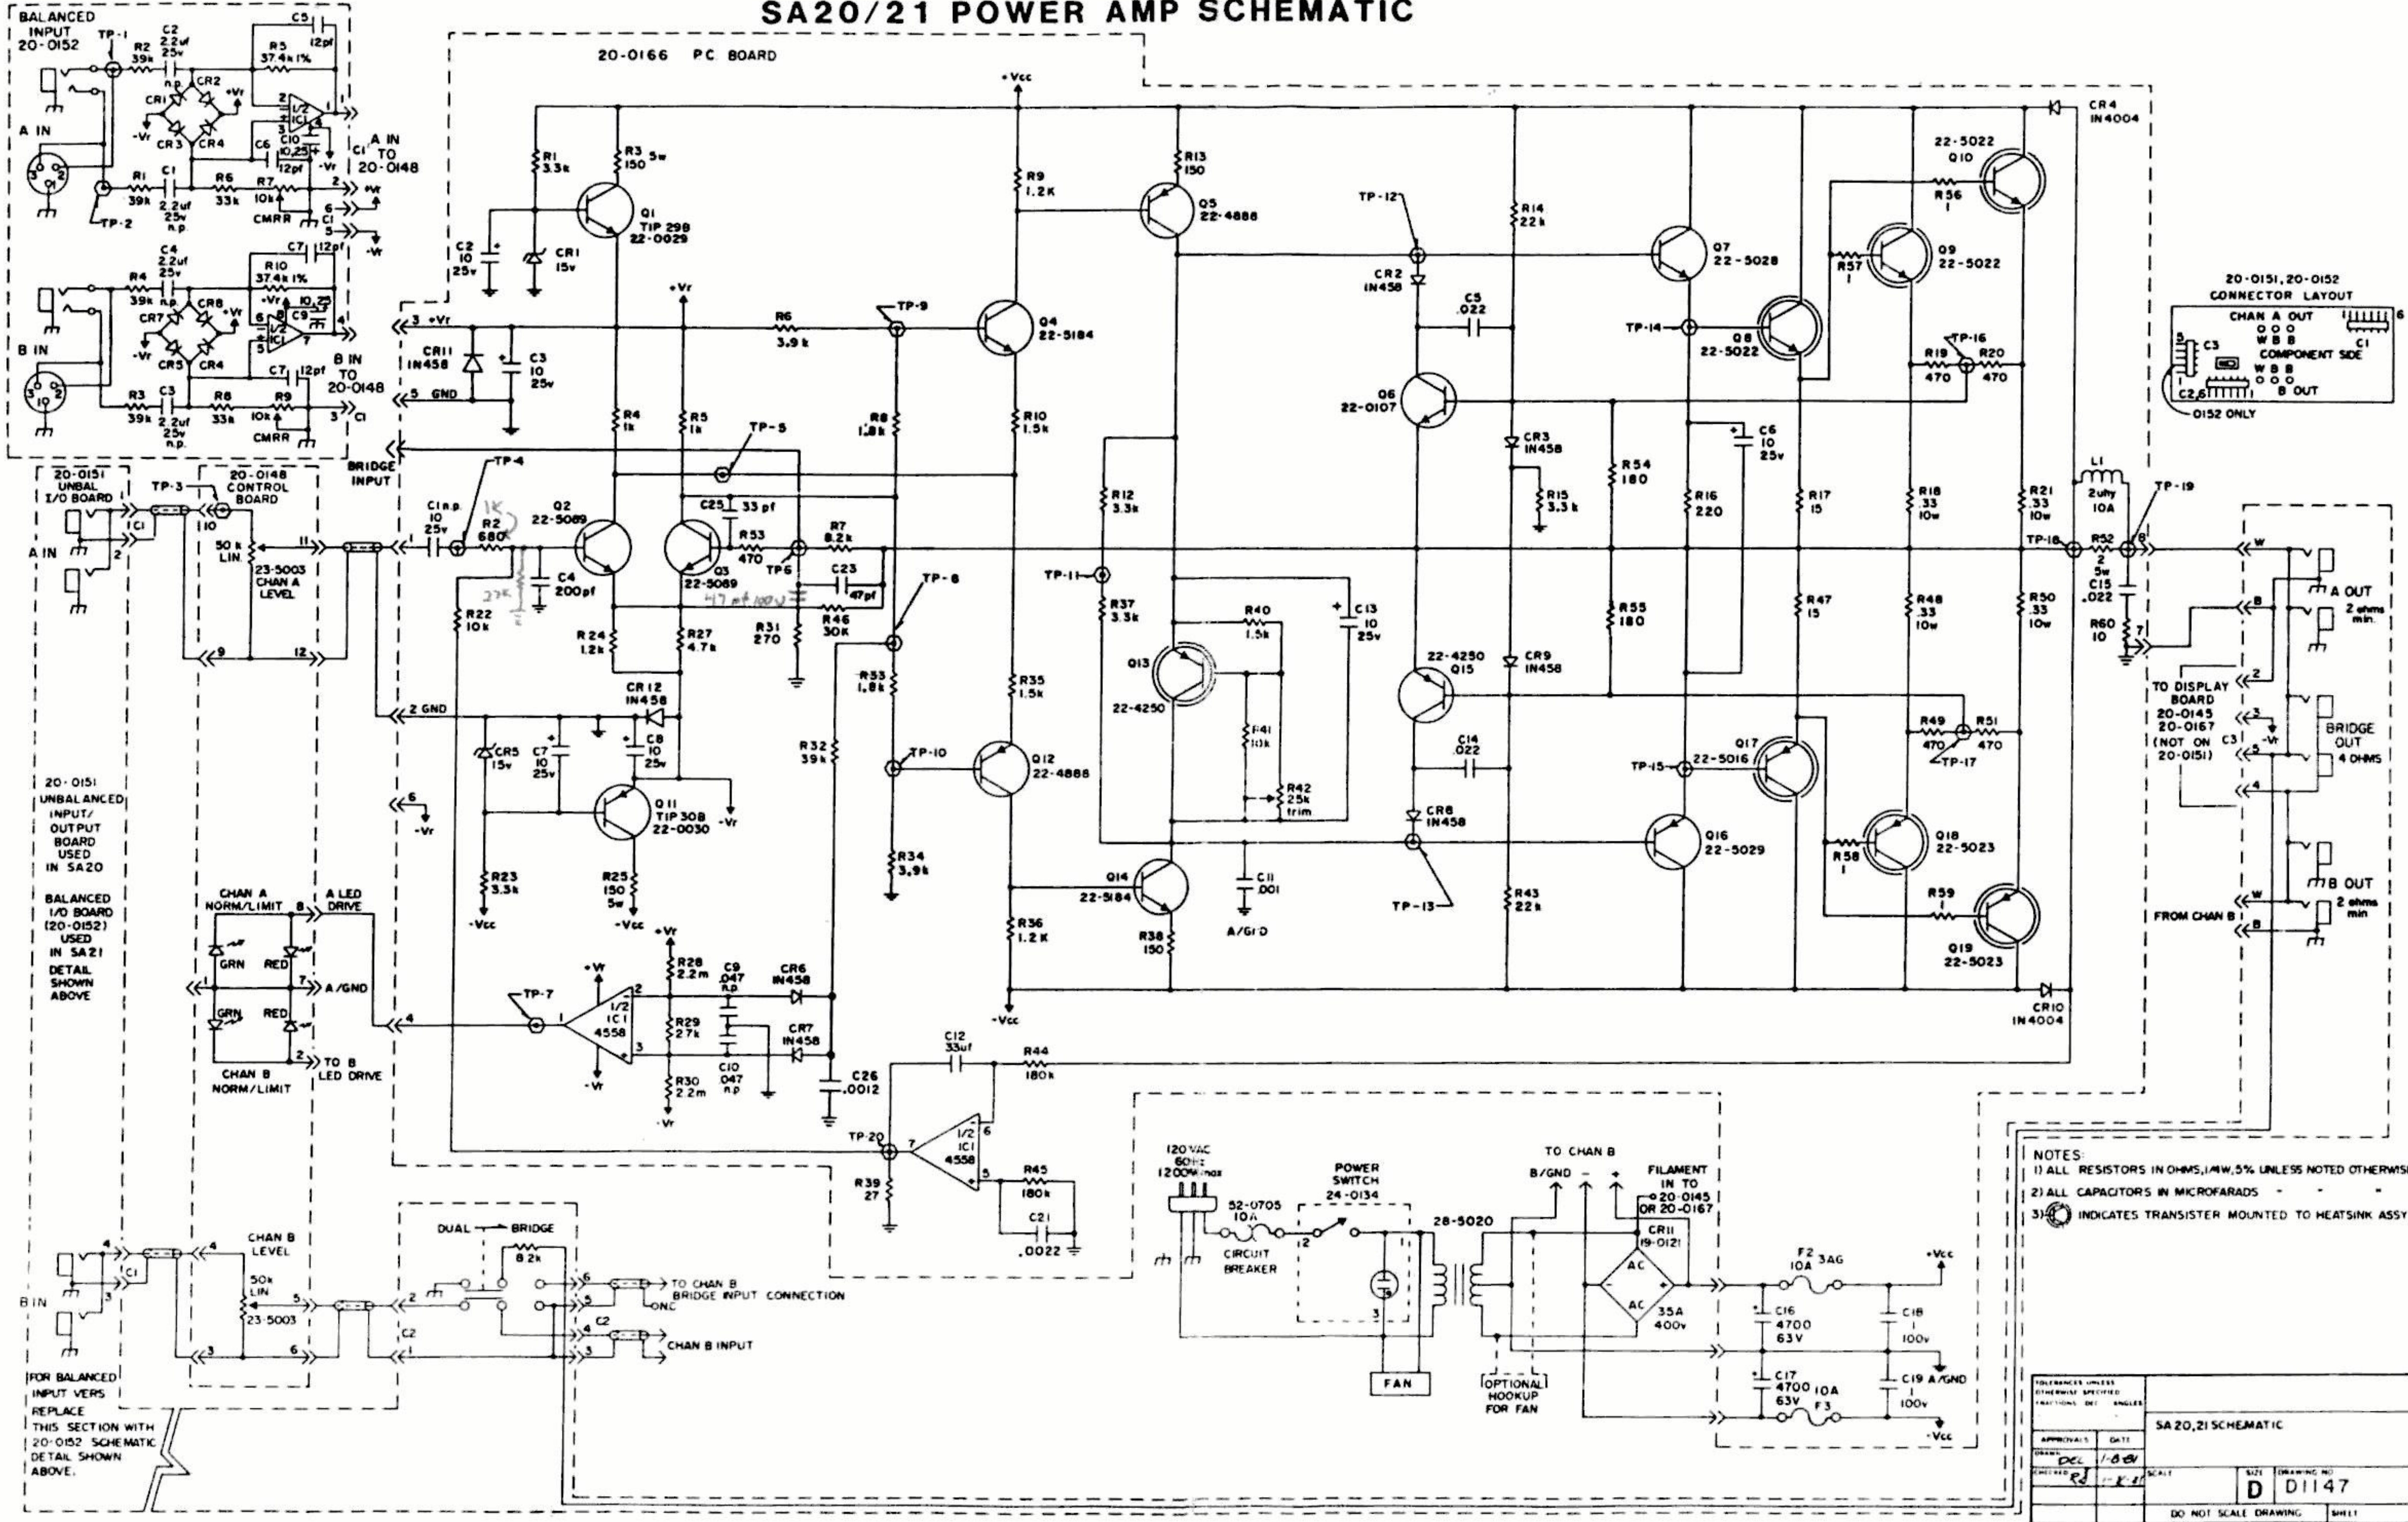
SA20/21 POWER AMP SCHEMATIC

BALANCED INPUT 20-0152
TP-1 R2 39k C2 2.2uf 25v n.p. C5 12pf R5 37.4k 1% CR2 CR1 +Vr -Vr CR3 CR4 1/2 IC1 C10 10,25 C6 12pf A IN C1 TO 20-0148
A IN R1 39k C1 2.2uf 25v n.p. R6 33k R7 10k CMRR TP-2 +Vr -Vr
C4 2.2uf 25v C7 12pf R10 37.4k 1% R4 39k n.p. CR8 CR7 C9 10,25 1/2 IC1 CR5 CR4 B IN C7 12pf B IN TO 20-0148 C1
R3 39k C3 2.2uf 25v n.p. R8 33k R9 10k CMRR

20-0166 PC BOARD
+Vcc
R1 3.3k R3 150 5w Q1 TIP 29B 22-0029 C2 10 25v CR1 15v
R9 1.2K R13 150 Q5 22-4888
CR4 IN4004
22-5022 Q10 R56 1
TP-12 R14 22k CR2 IN458 Q7 22-5028 R57 1 Q9 22-5022
+Vr 3 +Vr CR11 IN458 C3 10 25v 5 GND R6 3.9k TP-9 Q4 22-5184 C5 .022 TP-14 Q8 22-5022 TP-16 R19 470 R20 470
Q6 22-0107
R4 1k R5 1k TP-5 R8 1.8k R10 1.5k CR3 IN458 C6 10 25v
BRIDGE INPUT TP-4 C25 33pf R54 180
C1 n.p. 10 25v R2 680 1K Q2 22-5089 Q3 22-5089 R53 470 R7 8.2k R12 3.3k R15 3.3k R16 220 R17 15 R18 .33 10w R21 .33 10w L1 2uhy 10A TP-19
C4 200pf 27K 47uf 100V TP6 C23 47pf TP-8 TP-11 TP-18 R52 2 5w C15 .022
R22 10k R24 1.2k R27 4.7k R31 270 R46 30K R37 3.3k R40 1.5k C13 10 25v R55 180 R47 15 R48 .33 10w R50 .33 10w R60 10
R33 1.8k Q13 22-4250 22-4250 Q15 CR9 IN458
CR12 IN458 2 GND R35 1.5k R41 10k R49 470 R51 470
CR5 15v C7 10 25v C8 10 25v R32 39k TP-10 Q12 22-4888 C14 .022 TP-15 Q17 22-5016 TP-17
Q11 TIP 30B 22-0030 -Vr R42 25k trim CR8 IN458 Q16 22-5029 Q18 22-5023 R58 1
R23 3.3k R25 150 5w R34 3.9k Q14 22-5184 C11 .001 TP-13 R43 22k R59 1
-Vcc -Vcc +Vr R36 1.2K R38 150 A/GND Q19 22-5023
6 -Vr
R28 2.2m C9 .047 n.p. CR6 IN458 -Vcc CR10 IN4004
+Vr TP-7 1/2 IC1 4558 R29 27k CR7 IN458 C12 33uf R44 180k
-Vr R30 2.2m C10 .047 n.p. C26 .0012
TP-20 R39 27 1/2 IC1 4558 R45 180k C21 .0022

20-0151 UNBAL I/O BOARD TP-3 20-0148 CONTROL BOARD A IN C1 50k LIN 23-5003 CHAN A LEVEL
20-0151 UNBALANCED INPUT/ OUTPUT BOARD USED IN SA20
BALANCED I/O BOARD (20-0152) USED IN SA21 DETAIL SHOWN ABOVE
CHAN A NORM/LIMIT A LED DRIVE GRN RED A/GND GRN RED TO B LED DRIVE CHAN B NORM/LIMIT
B IN C1 CHAN B LEVEL 50k LIN 23-5003
FOR BALANCED INPUT VERS REPLACE THIS SECTION WITH 20-0152 SCHEMATIC DETAIL SHOWN ABOVE.
DUAL BRIDGE 8.2k TO CHAN B BRIDGE INPUT CONNECTION NC C2 CHAN B INPUT

20-0151, 20-0152 CONNECTOR LAYOUT
CHAN A OUT W B B C1 C3 COMPONENT SIDE W B B B OUT C2,6 0152 ONLY
A OUT 2 ohms min.
TO DISPLAY BOARD 20-0145 20-0167 (NOT ON 20-0151) C3 -Vr BRIDGE OUT 4 OHMS
B OUT 2 ohms min FROM CHAN B

120 VAC 60Hz 1200W max 52-0705 10A CIRCUIT BREAKER POWER SWITCH 24-0134 FAN 28-5020 OPTIONAL HOOKUP FOR FAN
TO CHAN B B/GND - + FILAMENT IN TO 20-0145 OR 20-0167 CR11 19-0121 AC AC 35A 400v
F2 3AG 10A +Vcc C16 4700 63V C18 100v C17 4700 63V 10A F3 C19 A/GND 100v -Vcc

NOTES:
1) ALL RESISTORS IN OHMS, 1/4W, 5% UNLESS NOTED OTHERWISE
2) ALL CAPACITORS IN MICROFARADS
3) INDICATES TRANSISTER MOUNTED TO HEATSINK ASSY

SA 20,21 SCHEMATIC
DRAWN DCL 1-8-81 CHECKED
SIZE D DRAWING NO D1147
DO NOT SCALE DRAWING SHEET